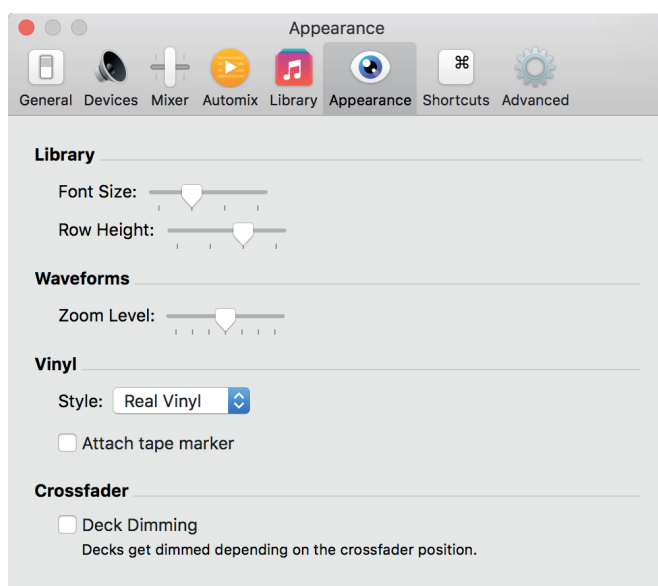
Appearance

General Devices Mixer Automix Library Appearance Shortcuts Advanced

⌘

Library

Font Size:

Row Height:

Waveforms

Zoom Level:

Vinyl

Style: Real Vinyl

Attach tape marker

Crossfader

Deck Dimming

Decks get dimmed depending on the crossfader position.